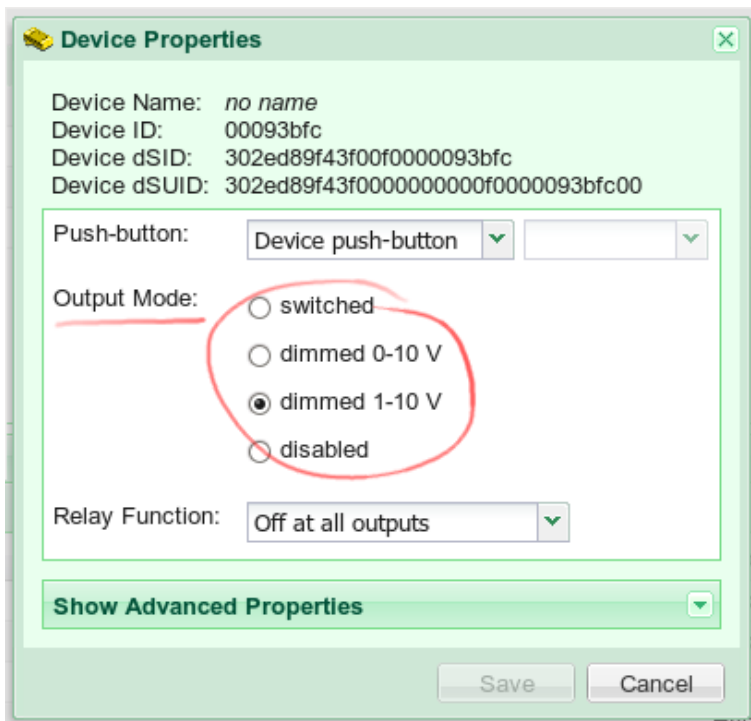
Device Properties

Device Name: no name
Device ID: 00093bfc
Device dSID: 302ed89f43f00f0000093bfc
Device dSUID: 302ed89f43f0000000000f0000093bfc00

Push-button: Device push-button

Output Mode:
switched
dimmed 0-10 V
dimmed 1-10 V
disabled

Relay Function: Off at all outputs

Show Advanced Properties

Save
Cancel